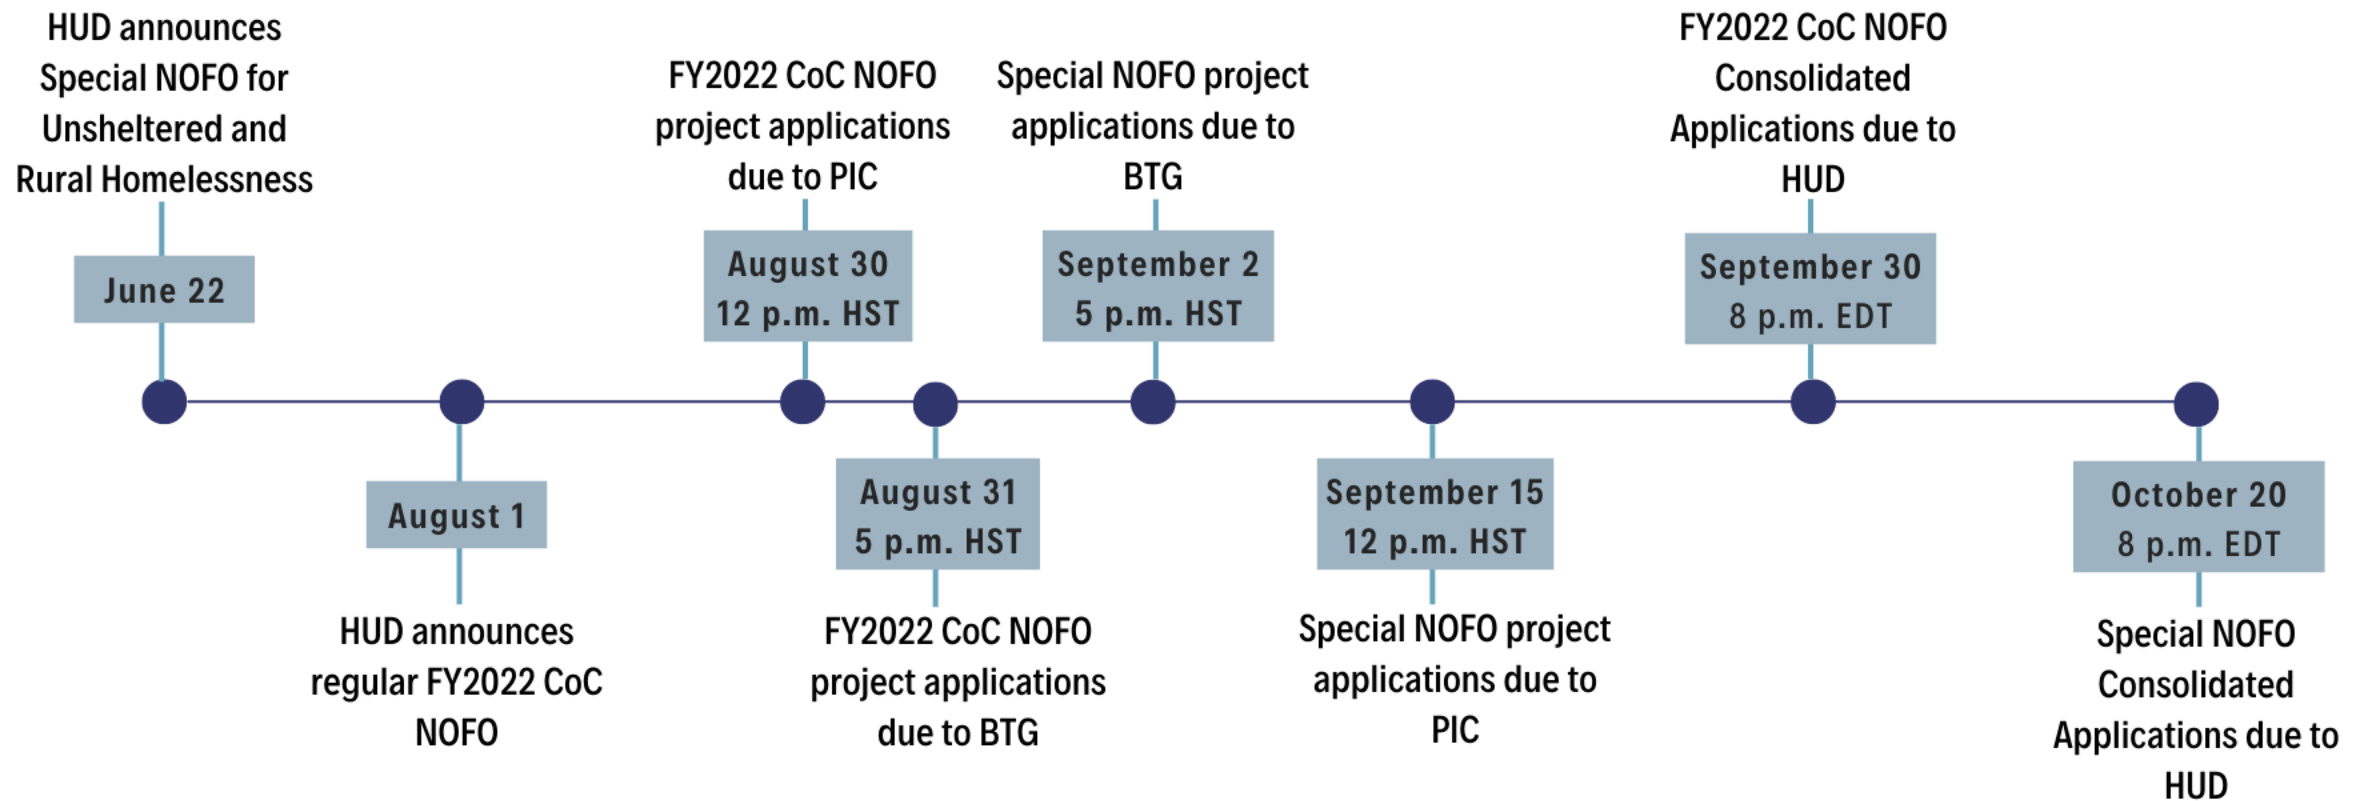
HUD announces Special NOFO for Unsheltered and Rural Homelessness

June 22

August 1

HUD announces regular FY2022 CoC NOFO

FY2022 CoC NOFO project applications due to PIC

August 30
12 p.m. HST

August 31
5 p.m. HST

FY2022 CoC NOFO project applications due to BTG

Special NOFO project applications due to BTG

September 2
5 p.m. HST

September 15
12 p.m. HST

Special NOFO project applications due to PIC

FY2022 CoC NOFO Consolidated Applications due to HUD

September 30
8 p.m. EDT

October 20
8 p.m. EDT

Special NOFO Consolidated Applications due to HUD